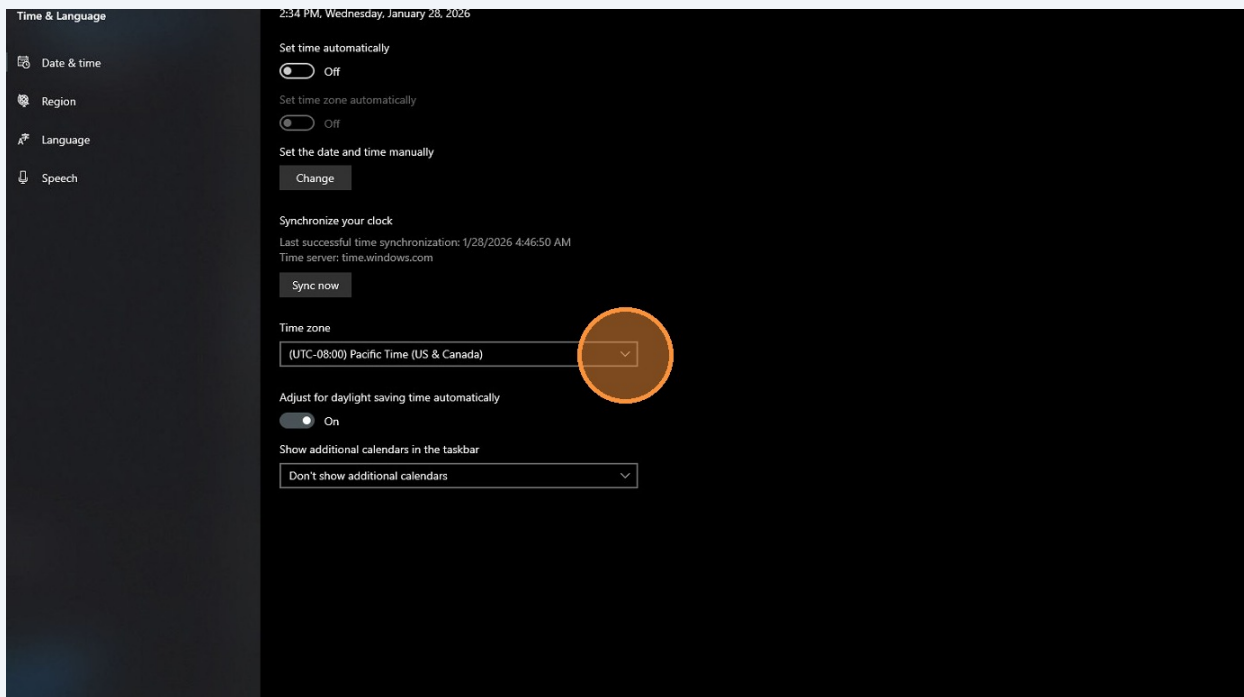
Time & Language

Date & time

Region

Language

Speech

2:34 PM, Wednesday, January 28, 2026

Set time automatically

Off

Set time zone automatically

Off

Set the date and time manually

Change

Synchronize your clock

Last successful time synchronization: 1/28/2026 4:46:50 AM

Time server: time.windows.com

Sync now

Time zone

(UTC-08:00) Pacific Time (US & Canada)

Adjust for daylight saving time automatically

On

Show additional calendars in the taskbar

Don't show additional calendars